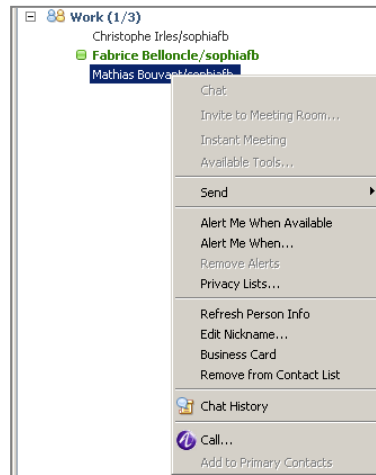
Work (1/3)
Christophe Irles/sophiafb
Fabrice Belloncle/sophiafb
Mathias Bouvant/sophiafb

Chat
Invite to Meeting Room...
Instant Meeting
Available Tools...

Send

Alert Me When Available
Alert Me When...
Remove Alerts
Privacy Lists...

Refresh Person Info
Edit Nickname...
Business Card
Remove from Contact List

Chat History

Call...
Add to Primary Contacts